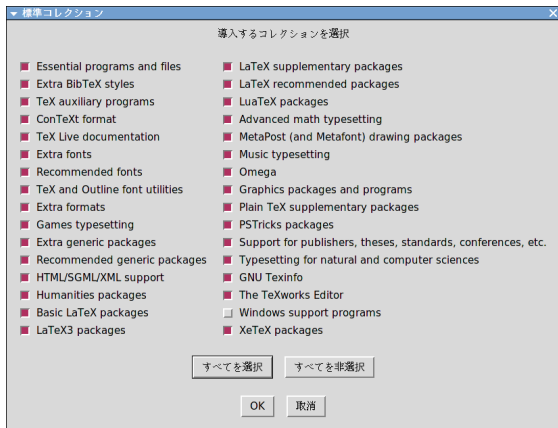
標準コレクション

導入するコレクションを選択

Essential programs and files
Extra BibTeX styles
TeX auxiliary programs
ConTeXt format
TeX Live documentation
Extra fonts
Recommended fonts
TeX and Outline font utilities
Extra formats
Games typesetting
Extra generic packages
Recommended generic packages
HTML/SGML/XML support
Humanities packages
Basic LaTeX packages
LaTeX3 packages

LaTeX supplementary packages
LaTeX recommended packages
LuaTeX packages
Advanced math typesetting
MetaPost (and Metafont) drawing packages
Music typesetting
Omega
Graphics packages and programs
Plain TeX supplementary packages
PSTricks packages
Support for publishers, theses, standards, conferences, etc.
Typesetting for natural and computer sciences
GNU Texinfo
The TeXworks Editor
Windows support programs
XeTeX packages

すべてを選択
すべてを非選択

OK
取消